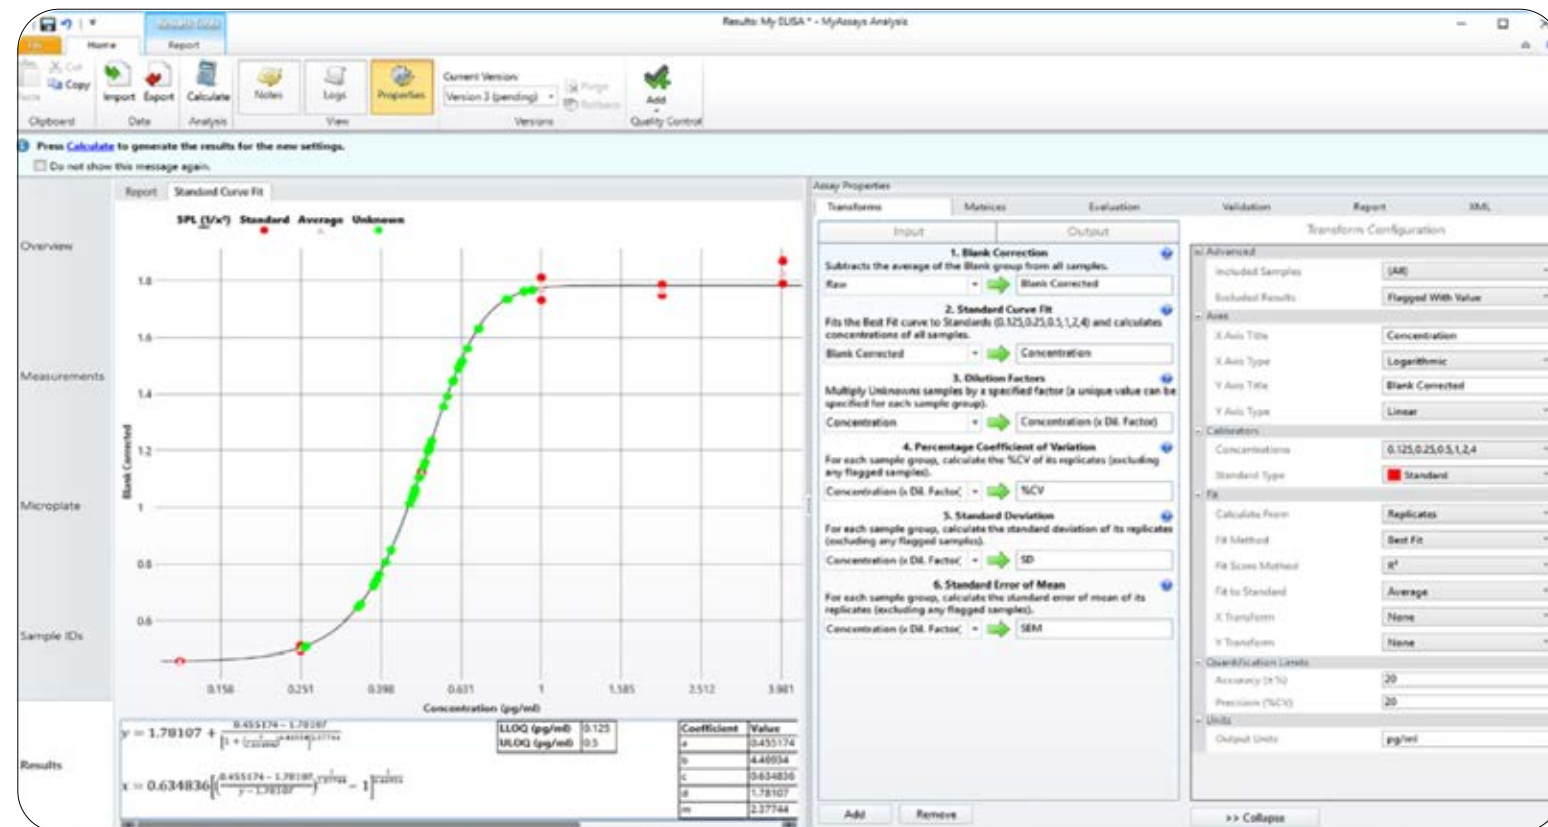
Results: My ELISA * - MyAssays Analysis

File Home Report

Cut Copy Paste Import Export Calculate Notes Logs Properties Current Version: Version 3 (pending) Purge Rollback Add

Clipboard Data Analysis View Versions Quality Control

Press Calculate to generate the results for the new settings.
Do not show this message again.

Overview
Measurements
Microplate
Sample IDs
Results

Report Standard Curve Fit

SPL (1/x²) Standard Average Unknown

Blank Corrected

1.8
1.6
1.4
1.2
1
0.8
0.6

0.158 0.251 0.398 0.631 1 1.585 2.512 3.981

Concentration (pg/ml)

$y = 1.78107 + \frac{0.455174 - 1.78107}{\left[1 + \left(\frac{x}{0.634836}\right)^{4.46934}\right]^{2.37744}}$

$x = 0.634836\left[\left(\frac{0.455174 - 1.78107}{y - 1.78107}\right)^{\frac{1}{2.37744}} - 1\right]^{\frac{1}{4.46934}}$

| LLOQ (pg/ml) | 0.125 |
|---|---|
| ULOQ (pg/ml) | 0.5 |

| Coefficient | Value |
|---|---|
| a | 0.455174 |
| b | 4.46934 |
| c | 0.634836 |
| d | 1.78107 |
| m | 2.37744 |

Assay Properties

Transforms Matrices Evaluation Validation Report XML

Input Output

1. Blank Correction
Subtracts the average of the Blank group from all samples.
Raw Blank Corrected

2. Standard Curve Fit
Fits the Best Fit curve to Standards (0.125,0.25,0.5,1,2,4) and calculates concentrations of all samples.
Blank Corrected Concentration

3. Dilution Factors
Multiply Unknowns samples by a specified factor (a unique value can be specified for each sample group).
Concentration Concentration (x Dil. Factor)

4. Percentage Coefficient of Variation
For each sample group, calculate the %CV of its replicates (excluding any flagged samples).
Concentration (x Dil. Factor) %CV

5. Standard Deviation
For each sample group, calculate the standard deviation of its replicates (excluding any flagged samples).
Concentration (x Dil. Factor) SD

6. Standard Error of Mean
For each sample group, calculate the standard error of mean of its replicates (excluding any flagged samples).
Concentration (x Dil. Factor) SEM

Add Remove

Transform Configuration

Advanced
Included Samples (All)
Excluded Results Flagged With Value
Axes
X Axis Title Concentration
X Axis Type Logarithmic
Y Axis Title Blank Corrected
Y Axis Type Linear
Calibrators
Concentrations 0.125,0.25,0.5,1,2,4
Standard Type Standard
Fit
Calculate From Replicates
Fit Method Best Fit
Fit Score Method R²
Fit to Standard Average
X Transform None
Y Transform None
Quantification Limits
Accuracy (±%) 20
Precision (%CV) 20
Units
Output Units pg/ml

>> Collapse